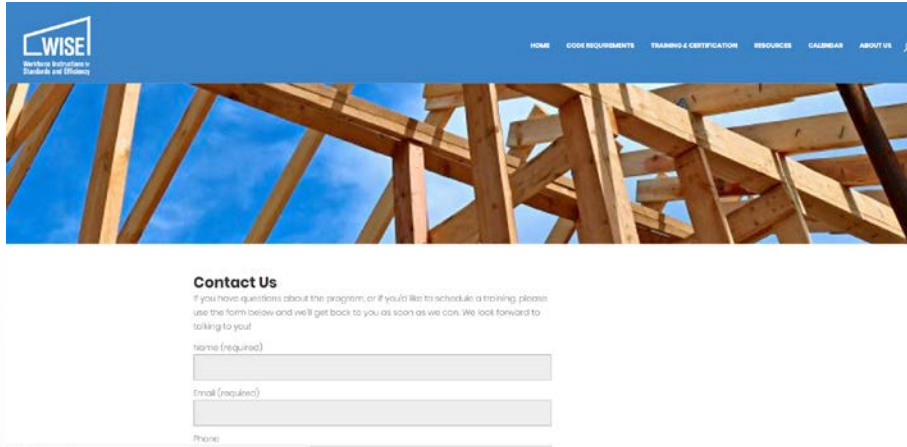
WISE
Workforce Instruction in Standards and Efficiency

HOME CODE REQUIREMENTS TRAINING & CERTIFICATION RESOURCES CALENDAR ABOUT US

Contact Us
If you have questions about the program, or if you'd like to schedule a training, please use the form below and we'll get back to you as soon as we can. We look forward to talking to you!

Name (required)

Email (required)

Phone